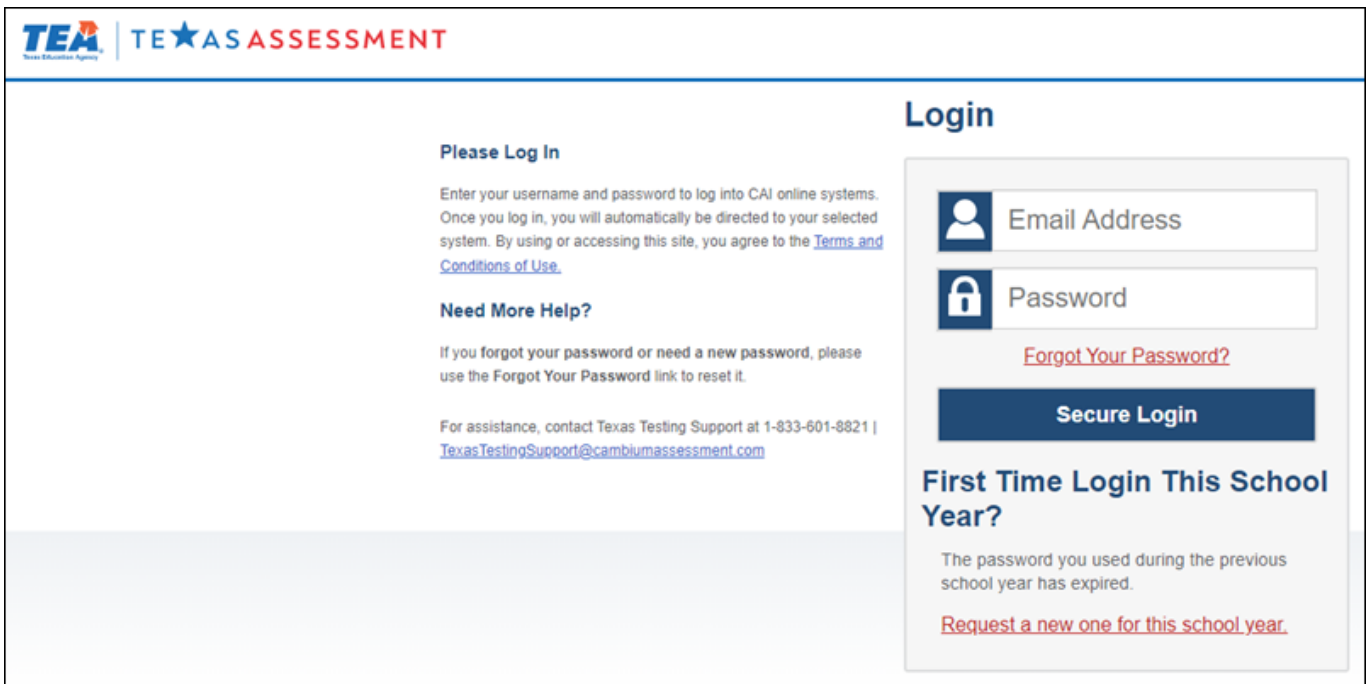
TEA Texas Education Agency | TE★AS ASSESSMENT

Please Log In

Enter your username and password to log into CAI online systems. Once you log in, you will automatically be directed to your selected system. By using or accessing this site, you agree to the Terms and Conditions of Use.

Need More Help?

If you forgot your password or need a new password, please use the Forgot Your Password link to reset it.

For assistance, contact Texas Testing Support at 1-833-601-8821 | TexasTestingSupport@cambiumassessment.com

Login

Email Address

Password

Forgot Your Password?

Secure Login

First Time Login This School Year?

The password you used during the previous school year has expired.

Request a new one for this school year.